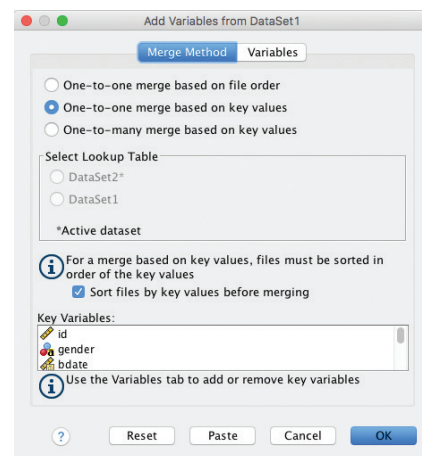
Add Variables from DataSet1

Merge Method | Variables

One-to-one merge based on file order
One-to-one merge based on key values
One-to-many merge based on key values

Select Lookup Table
DataSet2*
DataSet1

*Active dataset

For a merge based on key values, files must be sorted in order of the key values
Sort files by key values before merging

Key Variables:
id
gender
bdate

Use the Variables tab to add or remove key variables

?
Reset
Paste
Cancel
OK